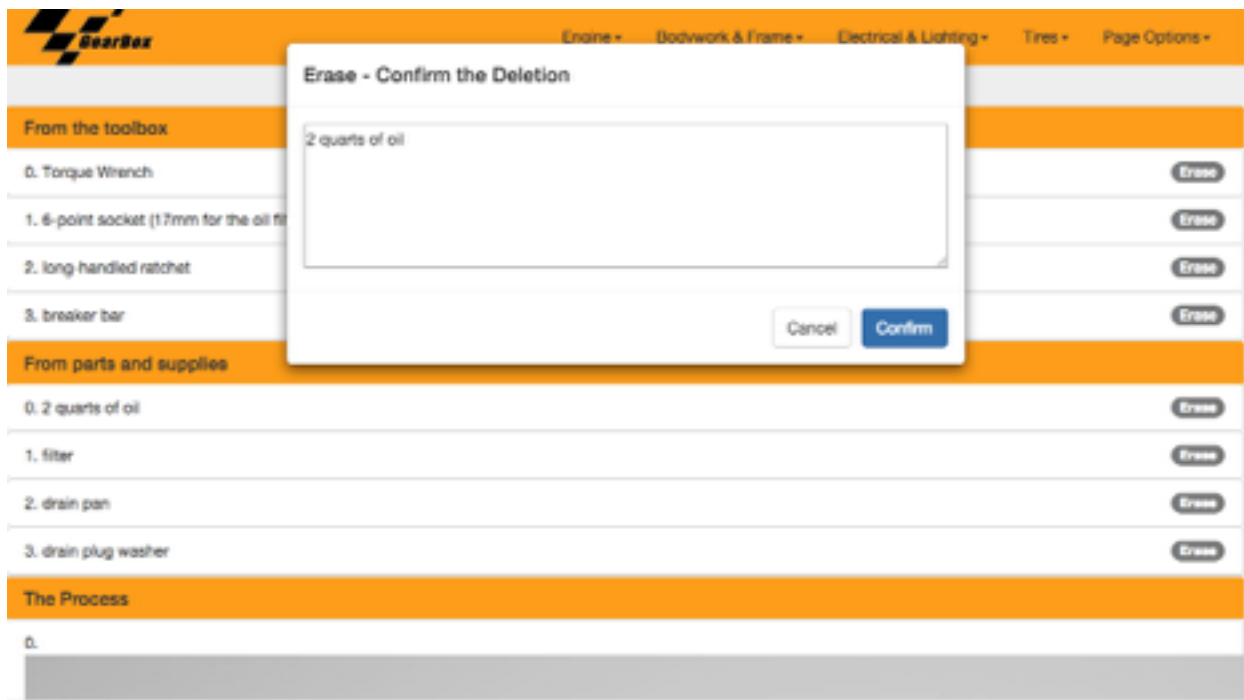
GearBox

Engine ▾ Bodywork & Frame ▾ Electrical & Lighting ▾ Tires ▾ Page Options ▾

Erase - Confirm the Deletion

2 quarts of oil

Cancel Confirm

From the toolbox

0. Torque Wrench Erase

1. 6-point socket (17mm for the oil fi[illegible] Erase

2. long-handled ratchet Erase

3. breaker bar Erase

From parts and supplies

0. 2 quarts of oil Erase

1. filter Erase

2. drain pan Erase

3. drain plug washer Erase

The Process

0.